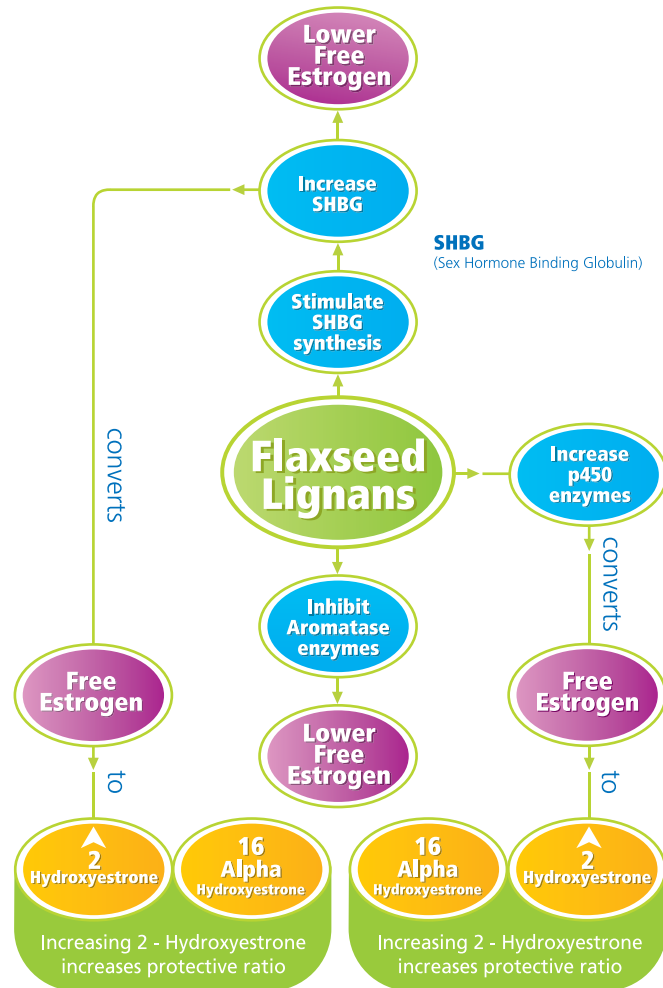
Lower Free Estrogen

Increase SHBG

SHBG
(Sex Hormone Binding Globulin)

Stimulate SHBG synthesis

converts

Flaxseed Lignans

Increase p450 enzymes

converts

Inhibit Aromatase enzymes

Free Estrogen

Lower Free Estrogen

Free Estrogen

to

to

2 Hydroxyestrone

16 Alpha Hydroxyestrone

16 Alpha Hydroxyestrone

2 Hydroxyestrone

Increasing 2 - Hydroxyestrone increases protective ratio

Increasing 2 - Hydroxyestrone increases protective ratio